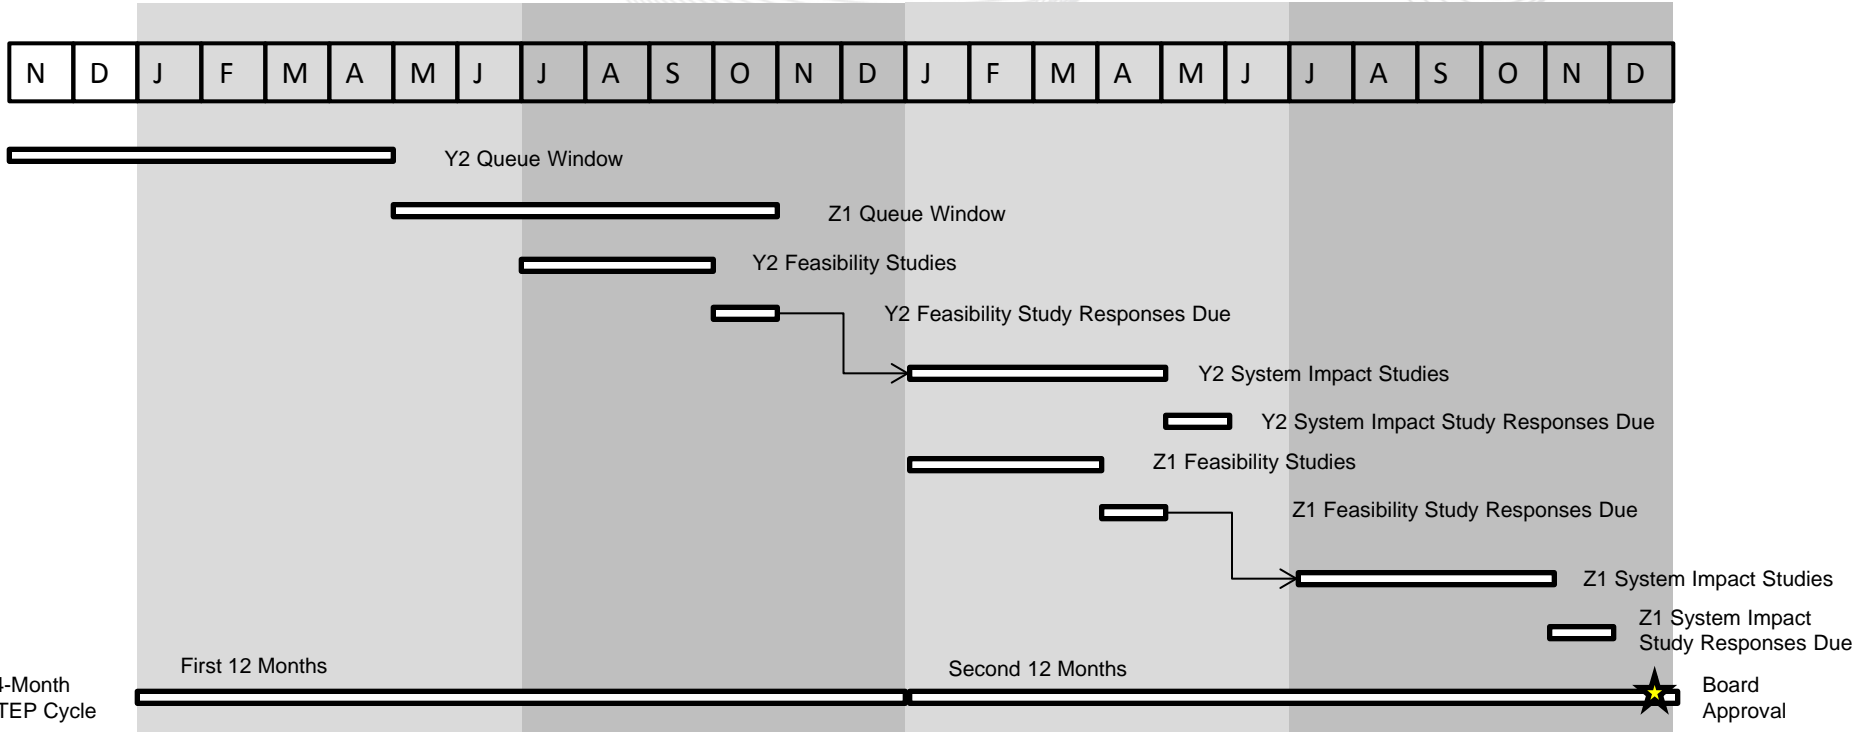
| N | D | J | F | M | A | M | J | J | A | S | O | N | D | J | F | M | A | M | J | J | A | S | O | N | D |
|---|---|---|---|---|---|---|---|---|---|---|---|---|---|---|---|---|---|---|---|---|---|---|---|---|---|

Y2 Queue Window

Z1 Queue Window

Y2 Feasibility Studies

Y2 Feasibility Study Responses Due

Y2 System Impact Studies

Y2 System Impact Study Responses Due

Z1 Feasibility Studies

Z1 Feasibility Study Responses Due

Z1 System Impact Studies

Z1 System Impact Study Responses Due

First 12 Months

Second 12 Months

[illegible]4-Month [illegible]TEP Cycle

Board Approval